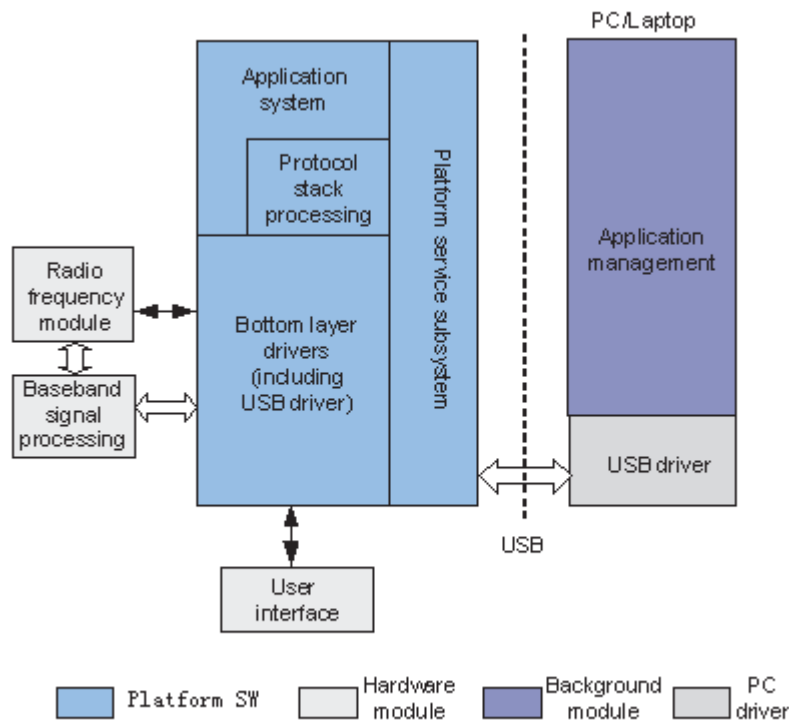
PC/Laptop

Application system

Protocol stack processing

Platform service subsystem

Application management

Radio frequency module

Bottom layer drivers (including USB driver)

Baseband signal processing

USB driver

USB

User interface

Platform SW

Hardware module

Background module

PC driver